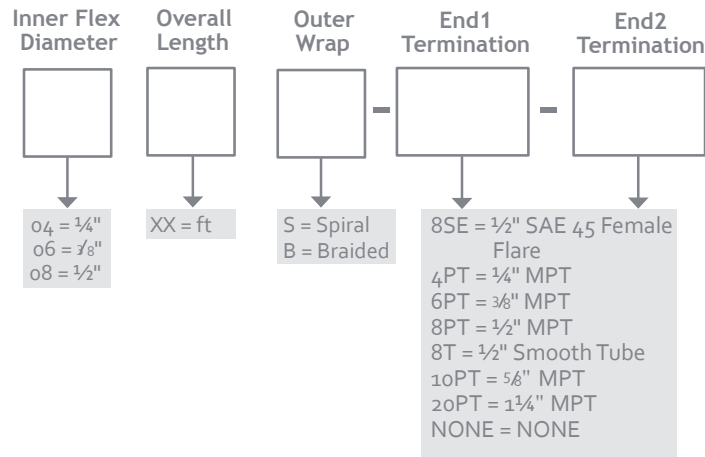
Inner Flex Diameter

Overall Length

Outer Wrap

End1 Termination

End2 Termination

-

-

04 = ¼"
06 = ⅜"
08 = ½"

XX = ft

S = Spiral
B = Braided

8SE = ½" SAE 45 Female Flare
4PT = ¼" MPT
6PT = ⅜" MPT
8PT = ½" MPT
8T = ½" Smooth Tube
10PT = ⅝" MPT
20PT = 1¼" MPT
NONE = NONE